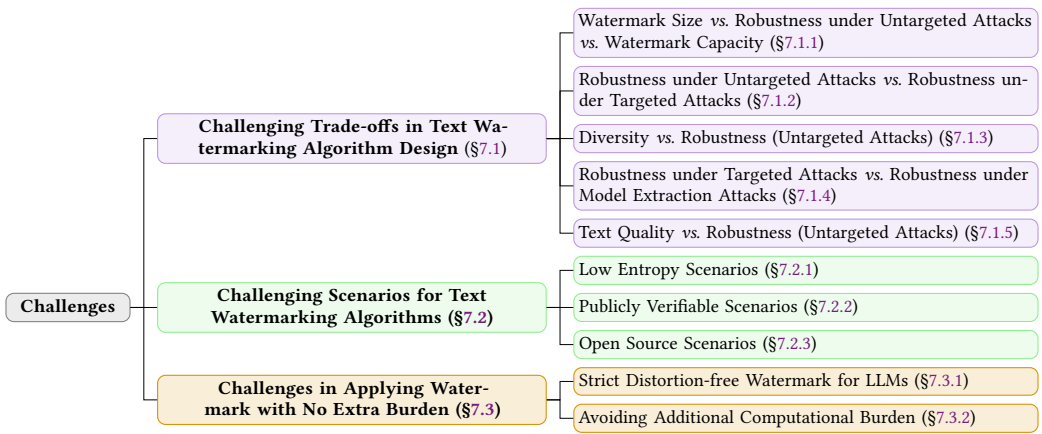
Challenges

Challenging Trade-offs in Text Watermarking Algorithm Design (§7.1)

Watermark Size *vs.* Robustness under Untargeted Attacks *vs.* Watermark Capacity (§7.1.1)

Robustness under Untargeted Attacks *vs.* Robustness under Targeted Attacks (§7.1.2)

Diversity *vs.* Robustness (Untargeted Attacks) (§7.1.3)

Robustness under Targeted Attacks *vs.* Robustness under Model Extraction Attacks (§7.1.4)

Text Quality *vs.* Robustness (Untargeted Attacks) (§7.1.5)

Challenging Scenarios for Text Watermarking Algorithms (§7.2)

Low Entropy Scenarios (§7.2.1)

Publicly Verifiable Scenarios (§7.2.2)

Open Source Scenarios (§7.2.3)

Challenges in Applying Watermark with No Extra Burden (§7.3)

Strict Distortion-free Watermark for LLMs (§7.3.1)

Avoiding Additional Computational Burden (§7.3.2)